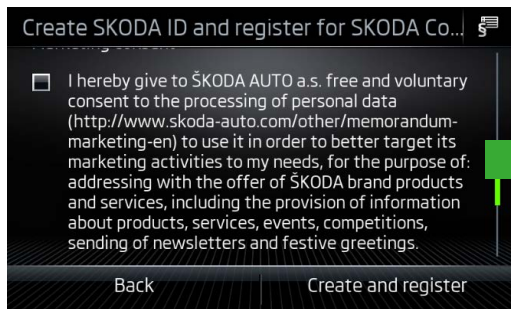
Create SKODA ID and register for SKODA Co...

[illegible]

I hereby give to ŠKODA AUTO a.s. free and voluntary consent to the processing of personal data (http://www.skoda-auto.com/other/memorandum-marketing-en) to use it in order to better target its marketing activities to my needs, for the purpose of: addressing with the offer of ŠKODA brand products and services, including the provision of information about products, services, events, competitions, sending of newsletters and festive greetings.

Back

Create and register